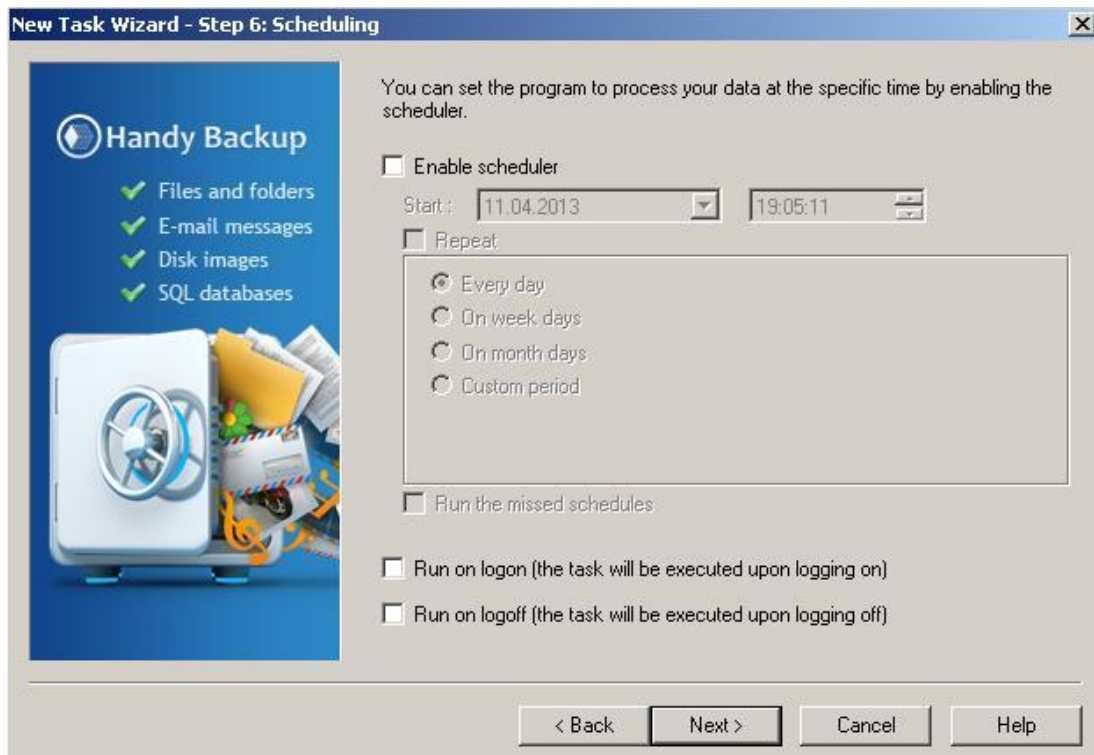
New Task Wizard - Step 6: Scheduling

Handy Backup

Files and folders
E-mail messages
Disk images
SQL databases

You can set the program to process your data at the specific time by enabling the scheduler.

Enable scheduler

Start : 11.04.2013 19:05:11

Repeat

Every day
On week days
On month days
Custom period

Run the missed schedules

Run on logon (the task will be executed upon logging on)

Run on logoff (the task will be executed upon logging off)

< Back Next > Cancel Help